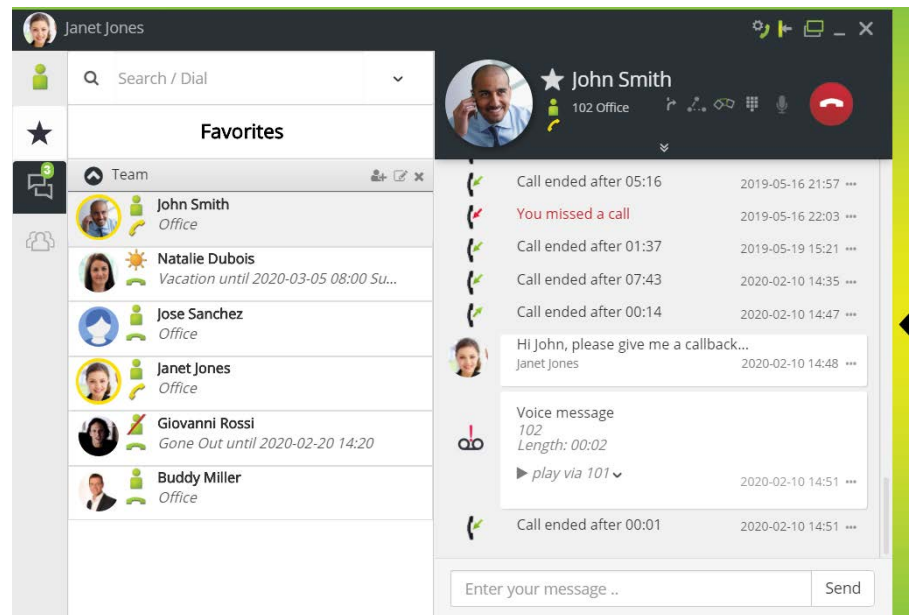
Janet Jones

Search / Dial

Favorites

3

Team

John Smith
Office

Natalie Dubois
Vacation until 2020-03-05 08:00 Su...

Jose Sanchez
Office

Janet Jones
Office

Giovanni Rossi
Gone Out until 2020-02-20 14:20

Buddy Miller
Office

John Smith
102 Office

Call ended after 05:16 2019-05-16 21:57

You missed a call 2019-05-16 22:03

Call ended after 01:37 2019-05-19 15:21

Call ended after 07:43 2020-02-10 14:35

Call ended after 00:14 2020-02-10 14:47

Hi John, please give me a callback...
Janet Jones 2020-02-10 14:48

Voice message
102
Length: 00:02
▶ play via 101 2020-02-10 14:51

Call ended after 00:01 2020-02-10 14:51

Enter your message ..

Send